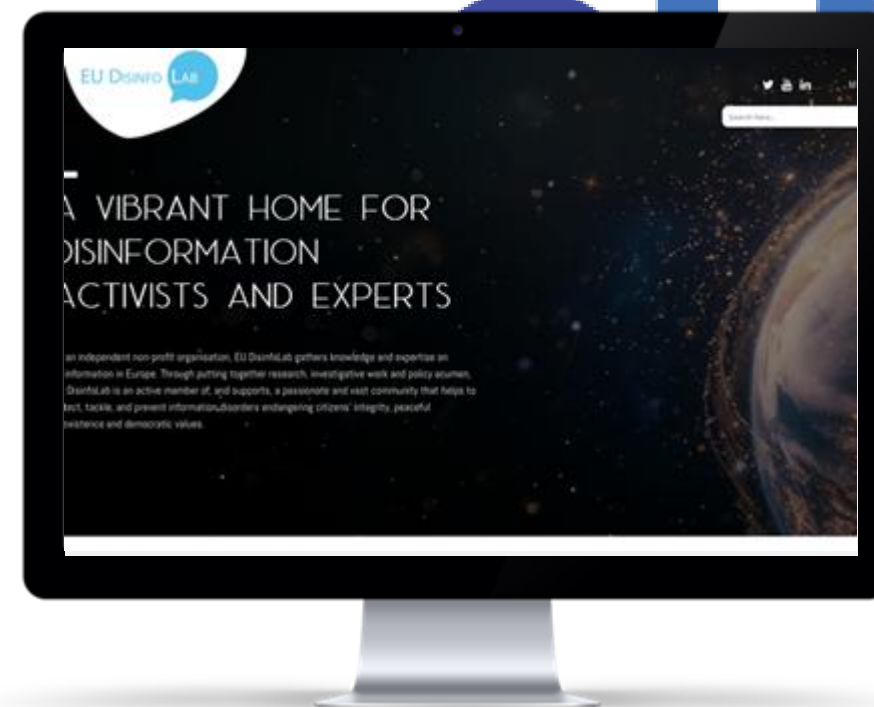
EU DISINFO LAB

Search here...

A VIBRANT HOME FOR DISINFORMATION ACTIVISTS AND EXPERTS

an independent non-profit organisation, EU DisinfoLab gathers knowledge and expertise on information in Europe. Through putting together research, investigative work and policy acumen, DisinfoLab is an active member of, and supports, a passionate and vast community that helps to tect, tackle, and prevent informationdisorders endangering citizens' integrity, peaceful existence and democratic values.